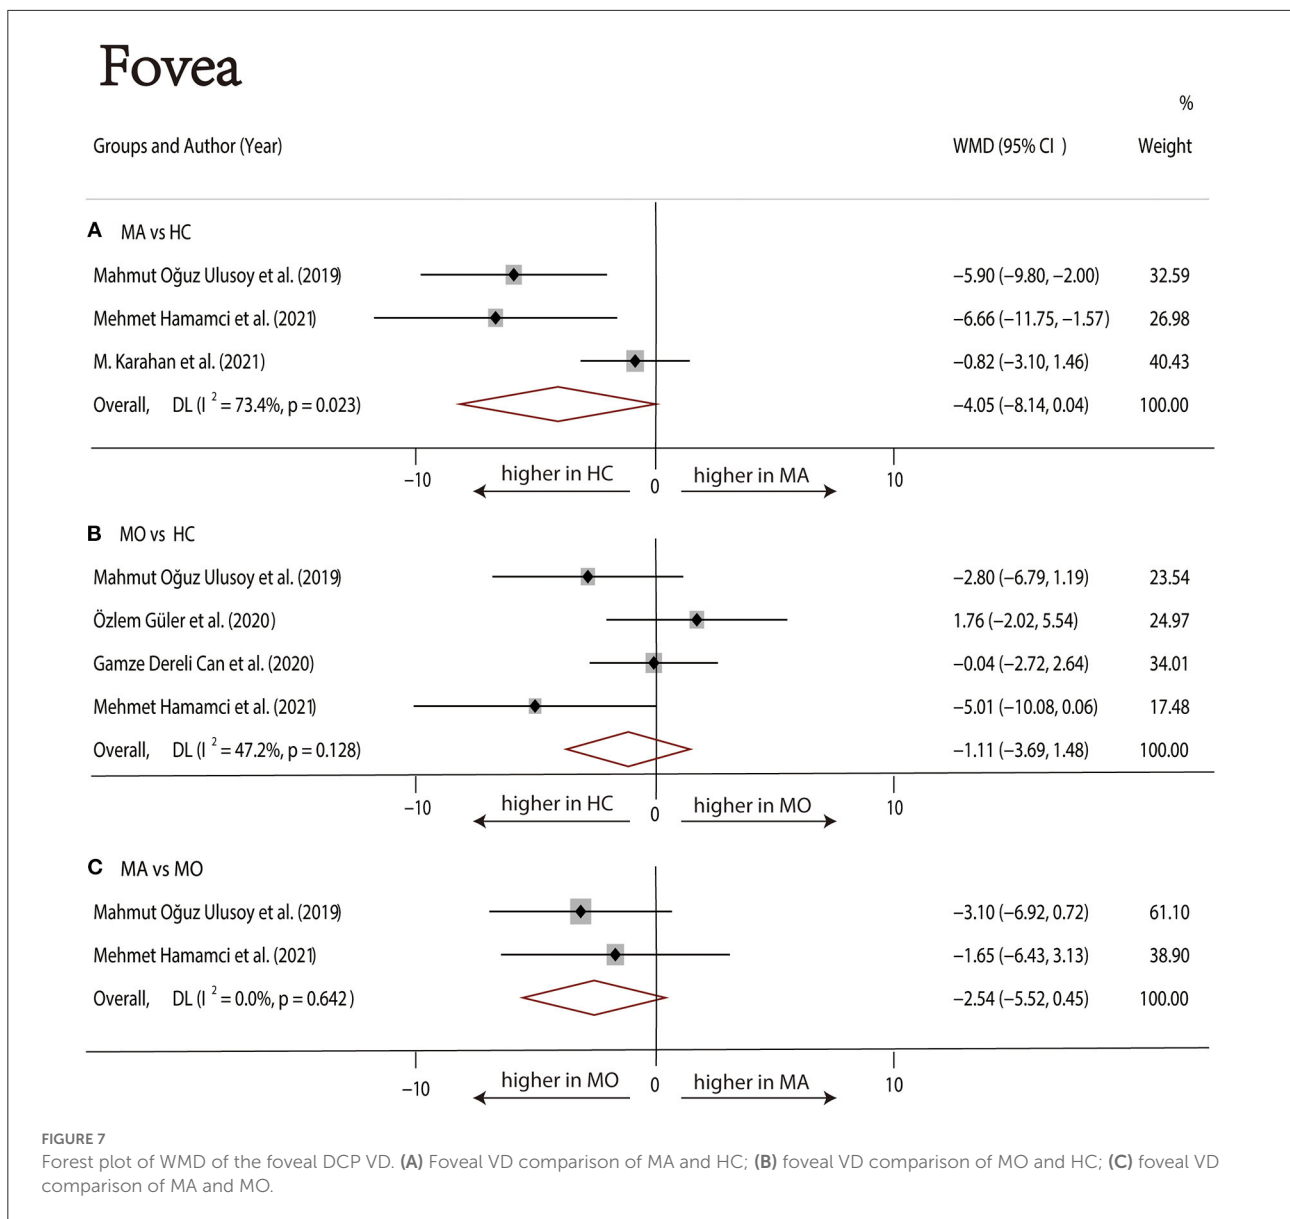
Fovea

| Groups and Author (Year) | WMD (95% CI ) | % Weight |
|---|---|---|
| **A** MA vs HC | | |
| Mahmut Oğuz Ulusoy et al. (2019) | −5.90 (−9.80, −2.00) | 32.59 |
| Mehmet Hamamci et al. (2021) | −6.66 (−11.75, −1.57) | 26.98 |
| M. Karahan et al. (2021) | −0.82 (−3.10, 1.46) | 40.43 |
| Overall, DL ($I^2$ = 73.4%, p = 0.023) | −4.05 (−8.14, 0.04) | 100.00 |

−10 higher in HC 0 higher in MA 10

| Groups and Author (Year) | WMD (95% CI ) | % Weight |
|---|---|---|
| **B** MO vs HC | | |
| Mahmut Oğuz Ulusoy et al. (2019) | −2.80 (−6.79, 1.19) | 23.54 |
| Özlem Güler et al. (2020) | 1.76 (−2.02, 5.54) | 24.97 |
| Gamze Dereli Can et al. (2020) | −0.04 (−2.72, 2.64) | 34.01 |
| Mehmet Hamamci et al. (2021) | −5.01 (−10.08, 0.06) | 17.48 |
| Overall, DL ($I^2$ = 47.2%, p = 0.128) | −1.11 (−3.69, 1.48) | 100.00 |

−10 higher in HC 0 higher in MO 10

| Groups and Author (Year) | WMD (95% CI ) | % Weight |
|---|---|---|
| **C** MA vs MO | | |
| Mahmut Oğuz Ulusoy et al. (2019) | −3.10 (−6.92, 0.72) | 61.10 |
| Mehmet Hamamci et al. (2021) | −1.65 (−6.43, 3.13) | 38.90 |
| Overall, DL ($I^2$ = 0.0%, p = 0.642 ) | −2.54 (−5.52, 0.45) | 100.00 |

−10 higher in MO 0 higher in MA 10

FIGURE 7
Forest plot of WMD of the foveal DCP VD. **(A)** Foveal VD comparison of MA and HC; **(B)** foveal VD comparison of MO and HC; **(C)** foveal VD comparison of MA and MO.